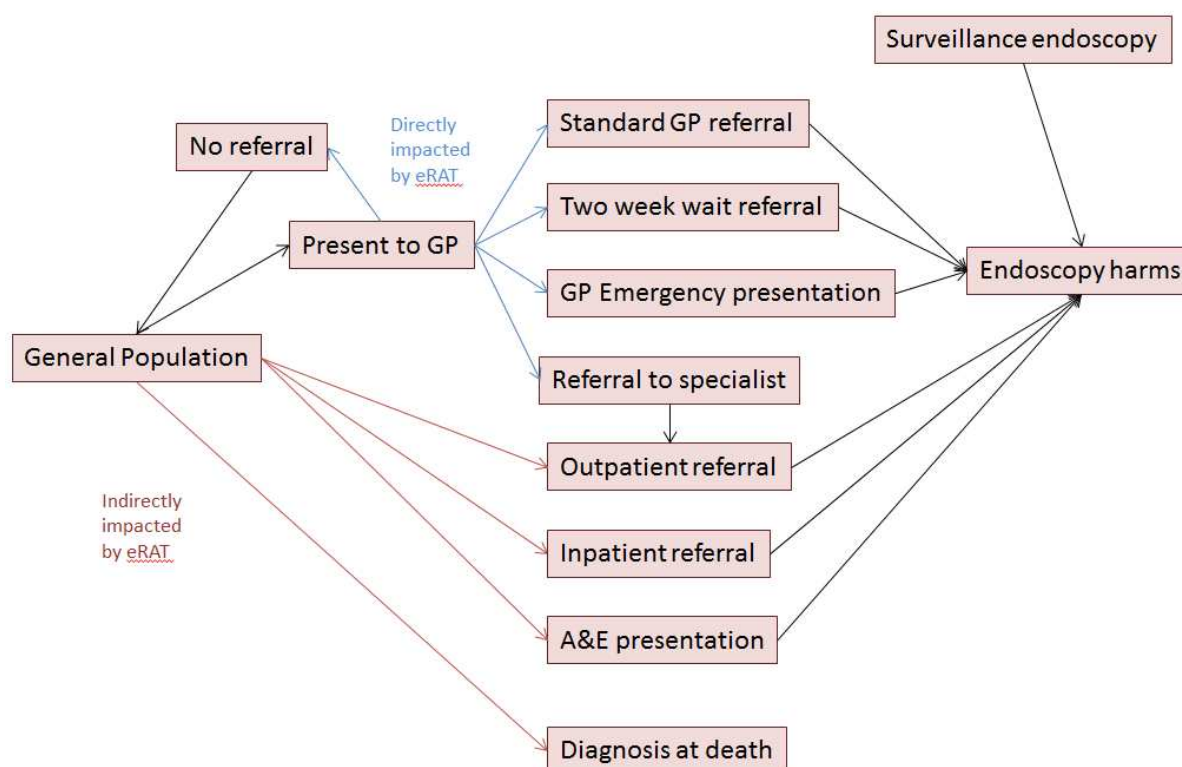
Surveillance endoscopy

No referral

Directly impacted by eRAT

Standard GP referral

Present to GP

Two week wait referral

Endoscopy harms

GP Emergency presentation

General Population

Referral to specialist

Outpatient referral

Indirectly impacted by eRAT

Inpatient referral

A&E presentation

Diagnosis at death